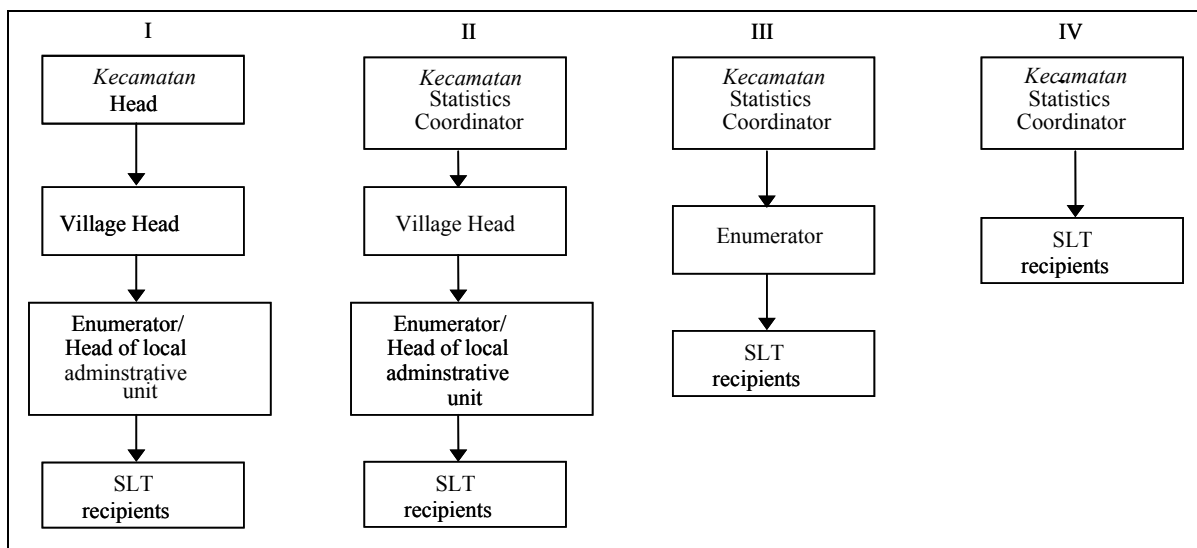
I

*Kecamatan* Head

Village Head

Enumerator/ Head of local adminstrative unit

SLT recipients

II

*Kecamatan* Statistics Coordinator

Village Head

Enumerator/ Head of local adminstrative unit

SLT recipients

III

*Kecamatan* Statistics Coordinator

Enumerator

SLT recipients

IV

*Kecamatan* Statistics Coordinator

SLT recipients